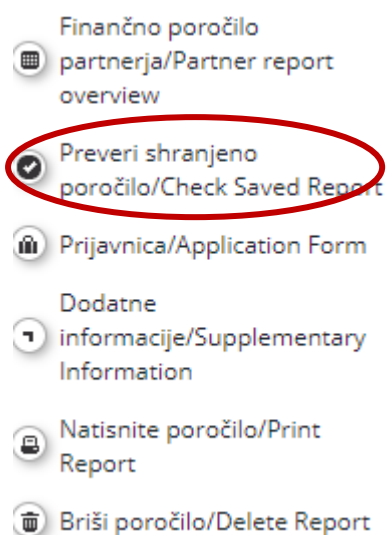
Finančno poročilo partnerja/Partner report overview

Preveri shranjeno poročilo/Check Saved Report

Prijavnica/Application Form

Dodatne informacije/Supplementary Information

Natisnite poročilo/Print Report

Briši poročilo/Delete Report